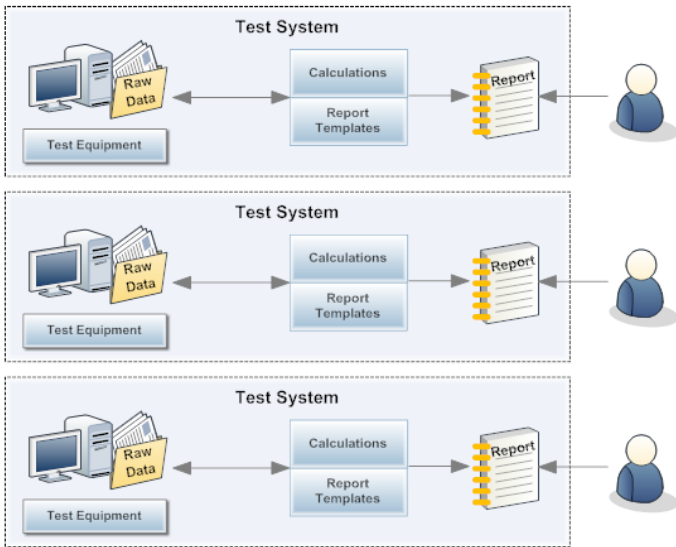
Test System

Raw Data

Test Equipment

Calculations

Report Templates

Report

Test System

Raw Data

Test Equipment

Calculations

Report Templates

Report

Test System

Raw Data

Test Equipment

Calculations

Report Templates

Report